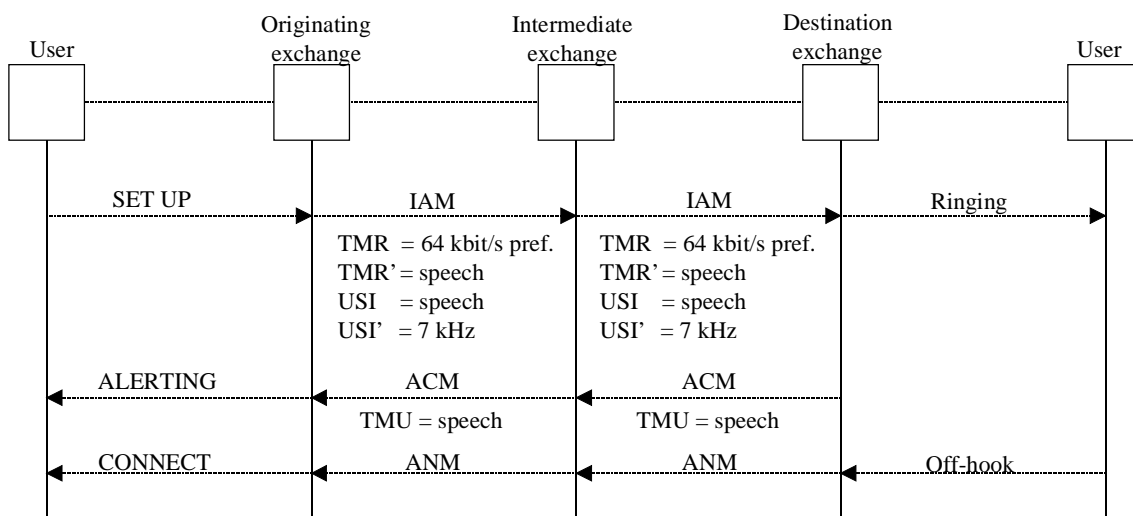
User

Originating exchange

Intermediate exchange

Destination exchange

User

SET UP

IAM

IAM

Ringing

TMR = 64 kbit/s pref.
TMR' = speech
USI = speech
USI' = 7 kHz

TMR = 64 kbit/s pref.
TMR' = speech
USI = speech
USI' = 7 kHz

ALERTING

ACM

ACM

TMU = speech

TMU = speech

CONNECT

ANM

ANM

Off-hook